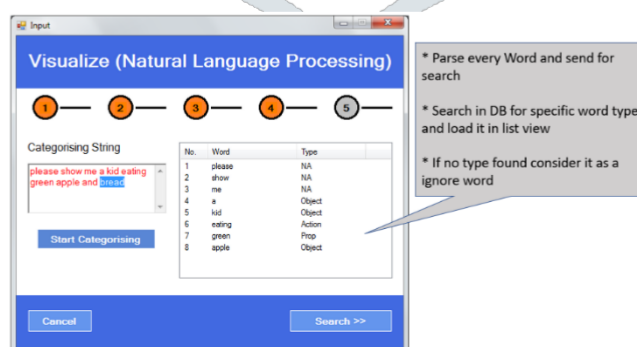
Input

Visualize (Natural Language Processing)

1 2 3 4 5

Categorising String

please show me a kid eating green apple and bread

Start Categorising

| No. | Word | Type |
|---|---|---|
| 1 | please | NA |
| 2 | show | NA |
| 3 | me | NA |
| 4 | a | Object |
| 5 | kid | Object |
| 6 | eating | Action |
| 7 | green | Prop |
| 8 | apple | Object |

Cancel

Search >>

* Parse every Word and send for search

* Search in DB for specific word type and load it in list view

* If no type found consider it as a ignore word